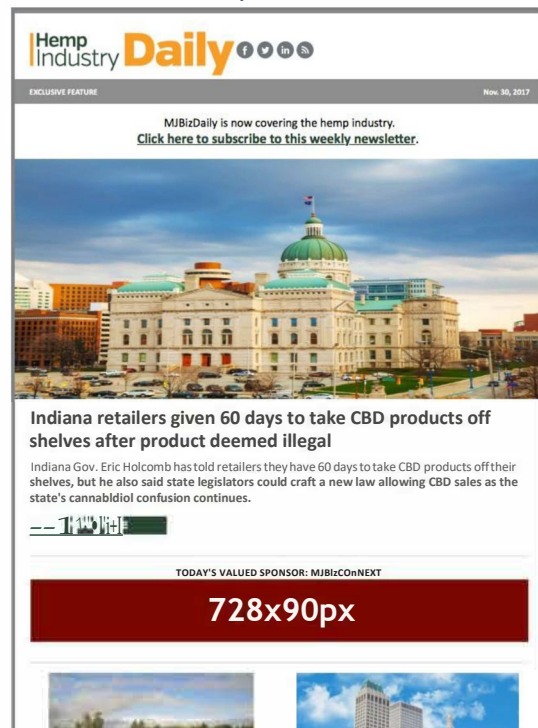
Hemp Industry Daily

EXCLUSIVE FEATURE

Nov. 30, 2017

MJBizDaily is now covering the hemp industry.
Click here to subscribe to this weekly newsletter.

Indiana retailers given 60 days to take CBD products off shelves after product deemed illegal

Indiana Gov. Eric Holcomb has told retailers they have 60 days to take CBD products off their shelves, but he also said state legislators could craft a new law allowing CBD sales as the state's cannabidiol confusion continues.

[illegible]

TODAY'S VALUED SPONSOR: MJBIzCOnNEXT

728x90px